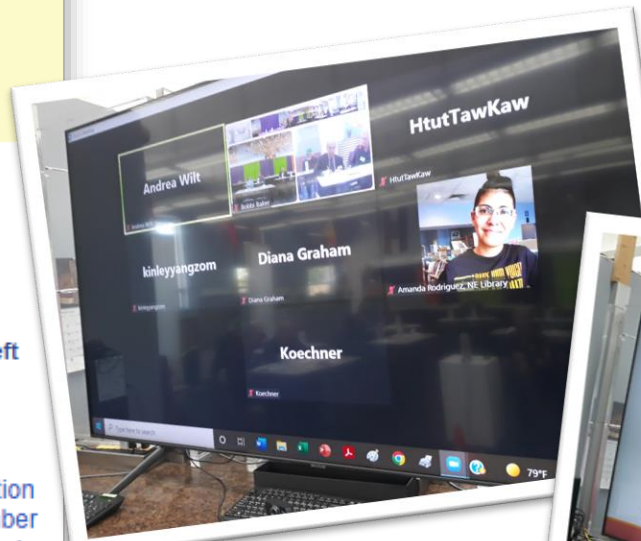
HtutTawKaw

Andrea Wilt

Andrea Wilt

Bobbi Baker

HtutTawKaw

kinleyyangzom

kinleyyangzom

Diana Graham

Diana Graham

Amanda Rodriguez, NE Library

Koechner

Koechner

Type here to search

79°F

eft

tion

ber